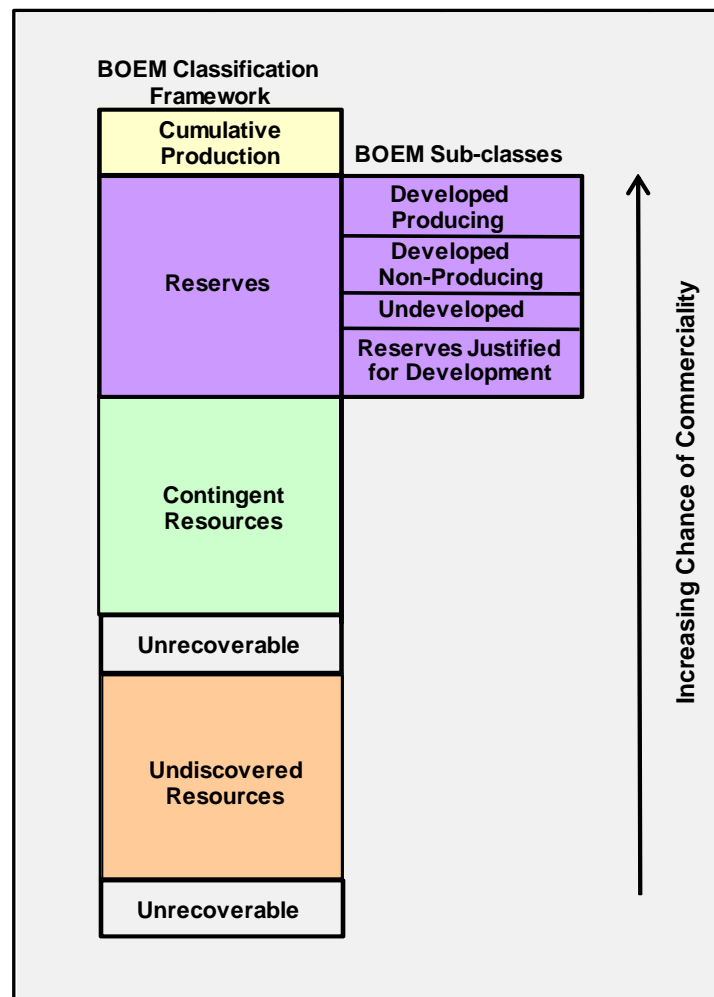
BOEM Classification Framework

Cumulative Production

BOEM Sub-classes

Reserves

Developed Producing

Developed Non-Producing

Undeveloped

Reserves Justified for Development

Contingent Resources

Unrecoverable

Undiscovered Resources

Unrecoverable

Increasing Chance of Commerciality